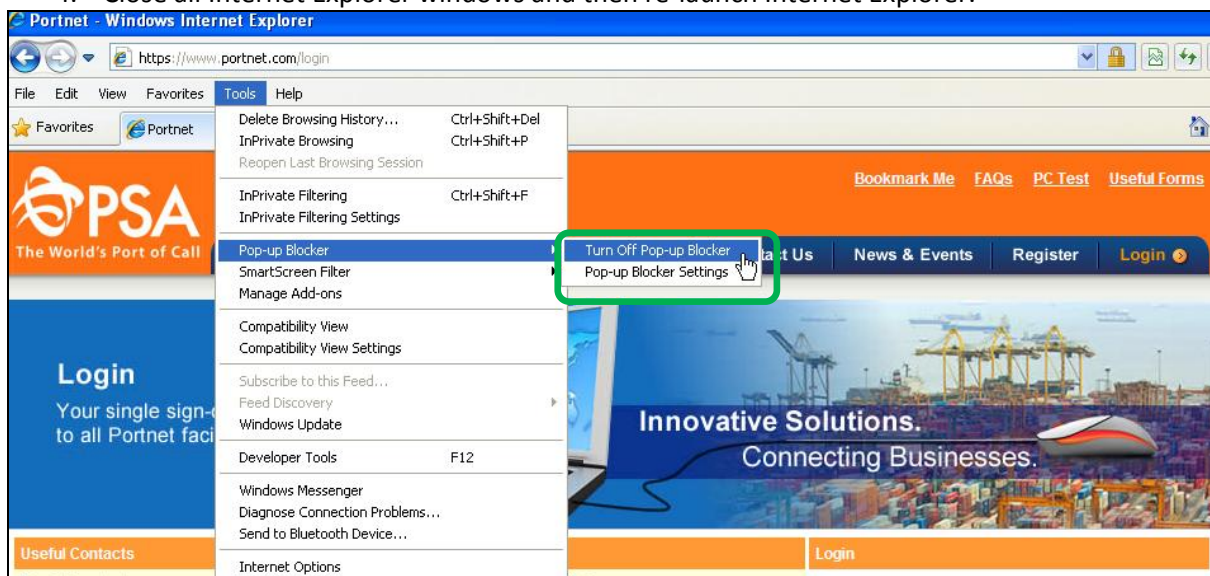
4. Close all Internet Explorer windows and then re-launch Internet Explorer.

Portnet - Windows Internet Explorer

https://www.portnet.com/login

File Edit View Favorites Tools Help

Favorites Portnet

Delete Browsing History... Ctrl+Shift+Del
InPrivate Browsing Ctrl+Shift+P
Reopen Last Browsing Session
InPrivate Filtering Ctrl+Shift+F
InPrivate Filtering Settings
Pop-up Blocker
SmartScreen Filter
Manage Add-ons
Compatibility View
Compatibility View Settings
Subscribe to this Feed...
Feed Discovery
Windows Update
Developer Tools F12
Windows Messenger
Diagnose Connection Problems...
Send to Bluetooth Device...
Internet Options

Turn Off Pop-up Blocker
Pop-up Blocker Settings

PSA
The World's Port of Call

Bookmark Me FAQs PC Test Useful Forms

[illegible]tact Us News & Events Register Login

Login
Your single sign-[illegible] to all Portnet faci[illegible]

Innovative Solutions.
Connecting Businesses.

Useful Contacts

Login